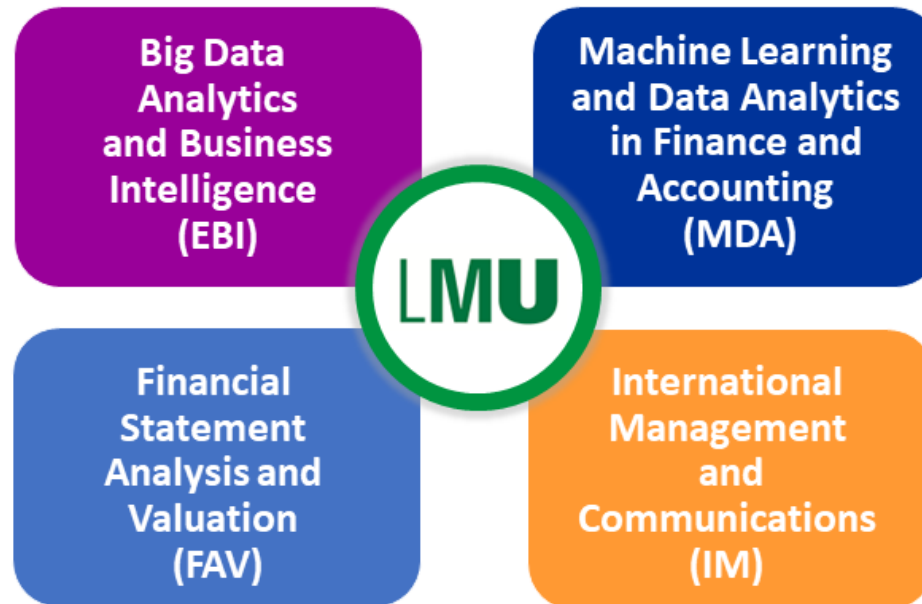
Big Data Analytics and Business Intelligence (EBI)

Machine Learning and Data Analytics in Finance and Accounting (MDA)

LMU

Financial Statement Analysis and Valuation (FAV)

International Management and Communications (IM)